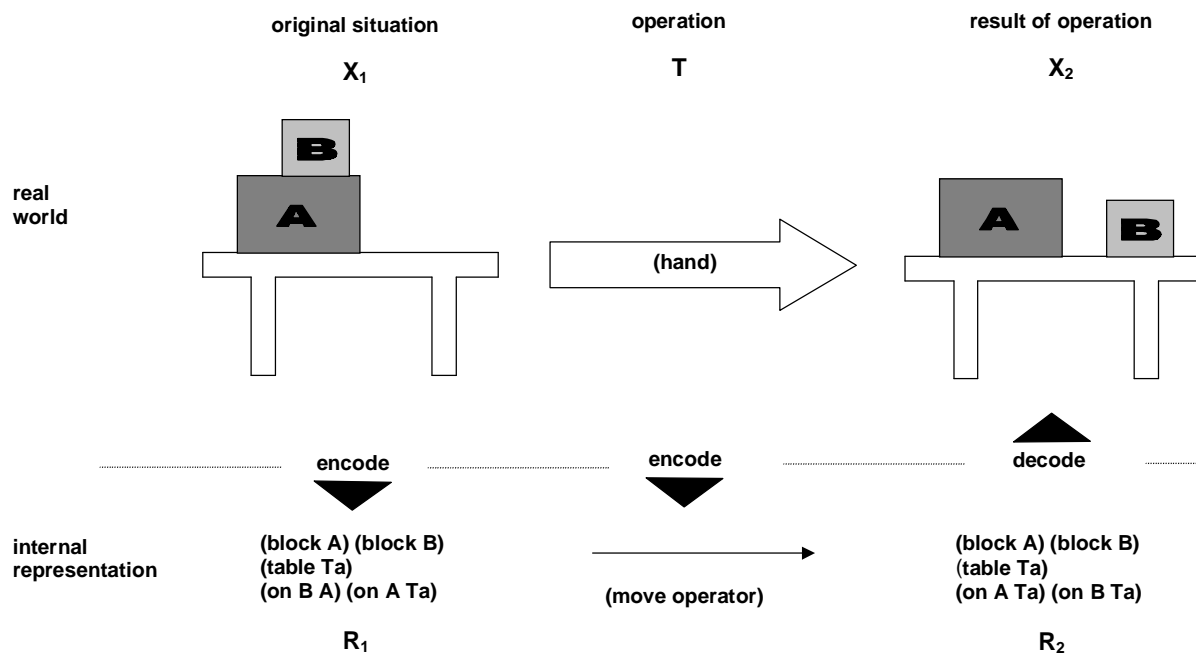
original situation

operation

result of operation

$X_1$

T

$X_2$

B

real world

A

(hand)

A

B

encode

encode

decode

internal representation

(block A) (block B)
(table Ta)
(on B A) (on A Ta)

(move operator)

(block A) (block B)
(table Ta)
(on A Ta) (on B Ta)

$R_1$

$R_2$